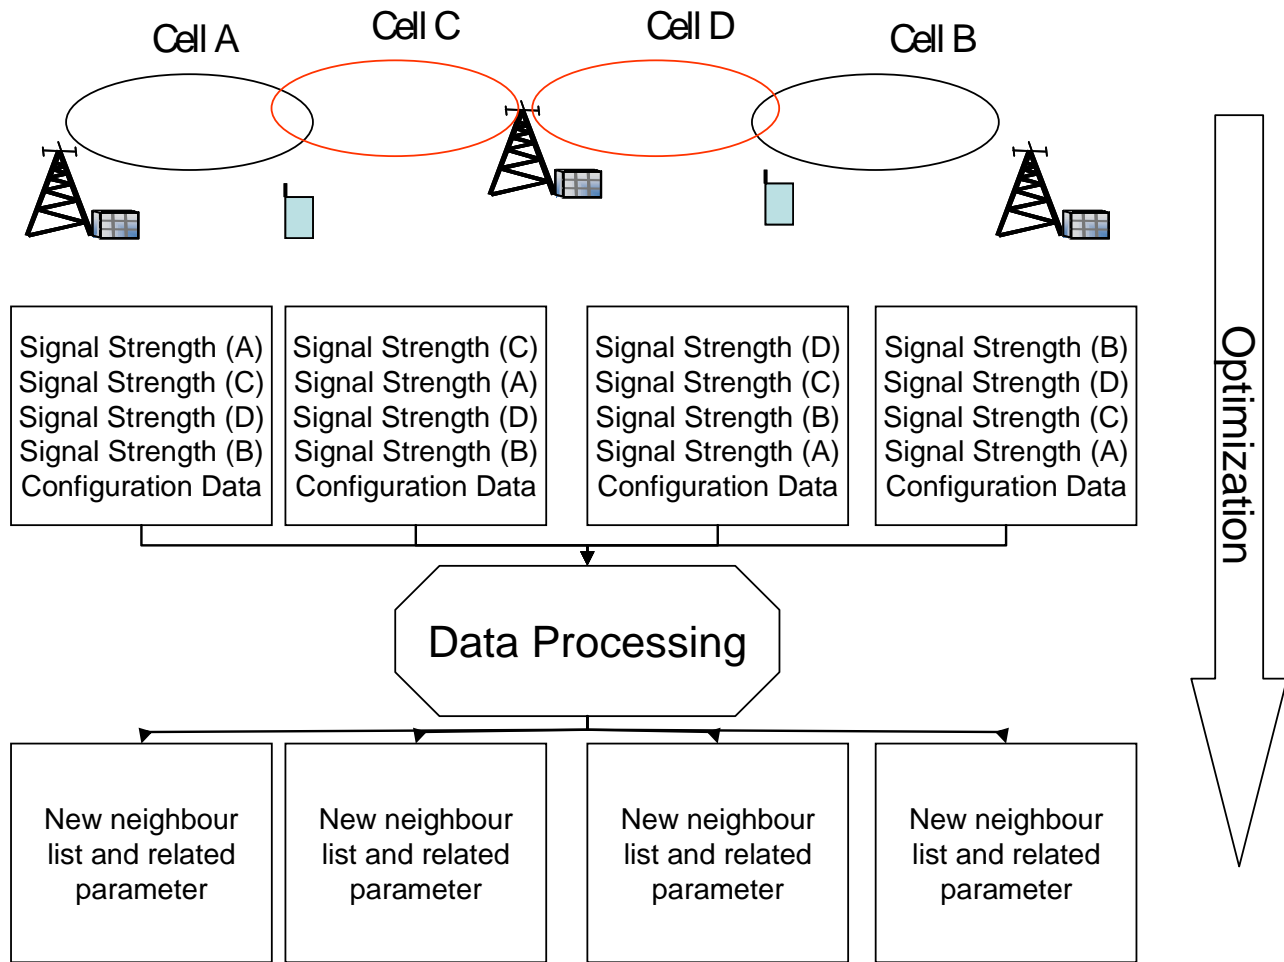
Cell A
Cell C
Cell D
Cell B

Signal Strength (A)
Signal Strength (C)
Signal Strength (D)
Signal Strength (B)
Configuration Data

Signal Strength (C)
Signal Strength (A)
Signal Strength (D)
Signal Strength (B)
Configuration Data

Signal Strength (D)
Signal Strength (C)
Signal Strength (B)
Signal Strength (A)
Configuration Data

Signal Strength (B)
Signal Strength (D)
Signal Strength (C)
Signal Strength (A)
Configuration Data

Optimization

Data Processing

New neighbour list and related parameter

New neighbour list and related parameter

New neighbour list and related parameter

New neighbour list and related parameter